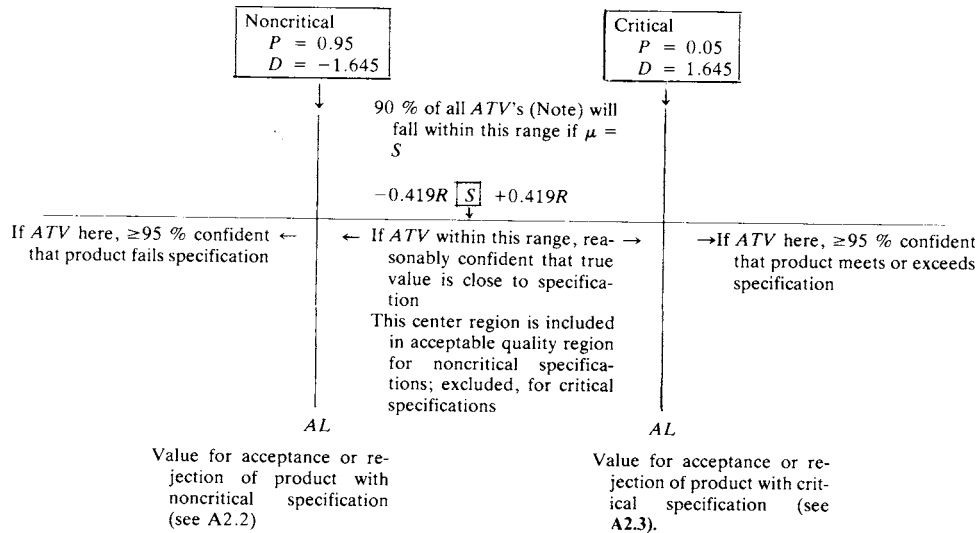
Noncritical
$P = 0.95$
$D = -1.645$

Critical
$P = 0.05$
$D = 1.645$

90 % of all $ATV$'s (Note) will fall within this range if $\mu = S$

$-0.419R$ $S$ $+0.419R$

If $ATV$ here, ≥95 % confident ← that product fails specification

← If $ATV$ within this range, reasonably confident that true value is close to specification →
This center region is included in acceptable quality region for noncritical specifications; excluded, for critical specifications

→If $ATV$ here, ≥95 % confident that product meets or exceeds specification

$AL$

$AL$

Value for acceptance or rejection of product with noncritical specification (see A2.2)

Value for acceptance or rejection of product with critical specification (see A2.3).